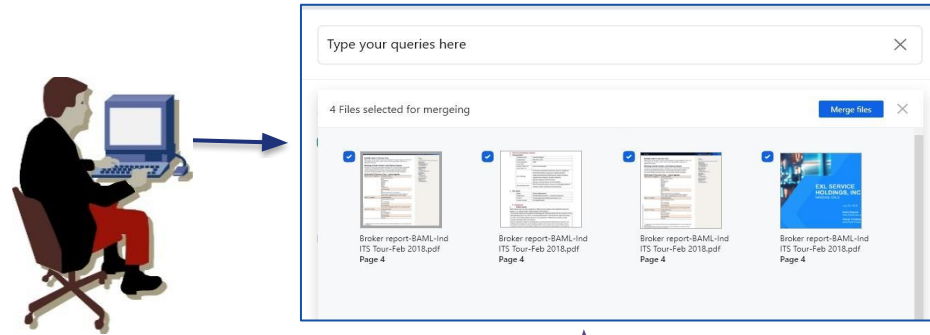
Type your queries here

4 Files selected for mergeing

Merge files

Broker report-BAML-Ind ITS Tour-Feb 2018.pdf
Page 4

Broker report-BAML-Ind ITS Tour-Feb 2018.pdf
Page 4

Broker report-BAML-Ind ITS Tour-Feb 2018.pdf
Page 4

EXL SERVICE HOLDINGS, INC

Broker report-BAML-Ind ITS Tour-Feb 2018.pdf
Page 4